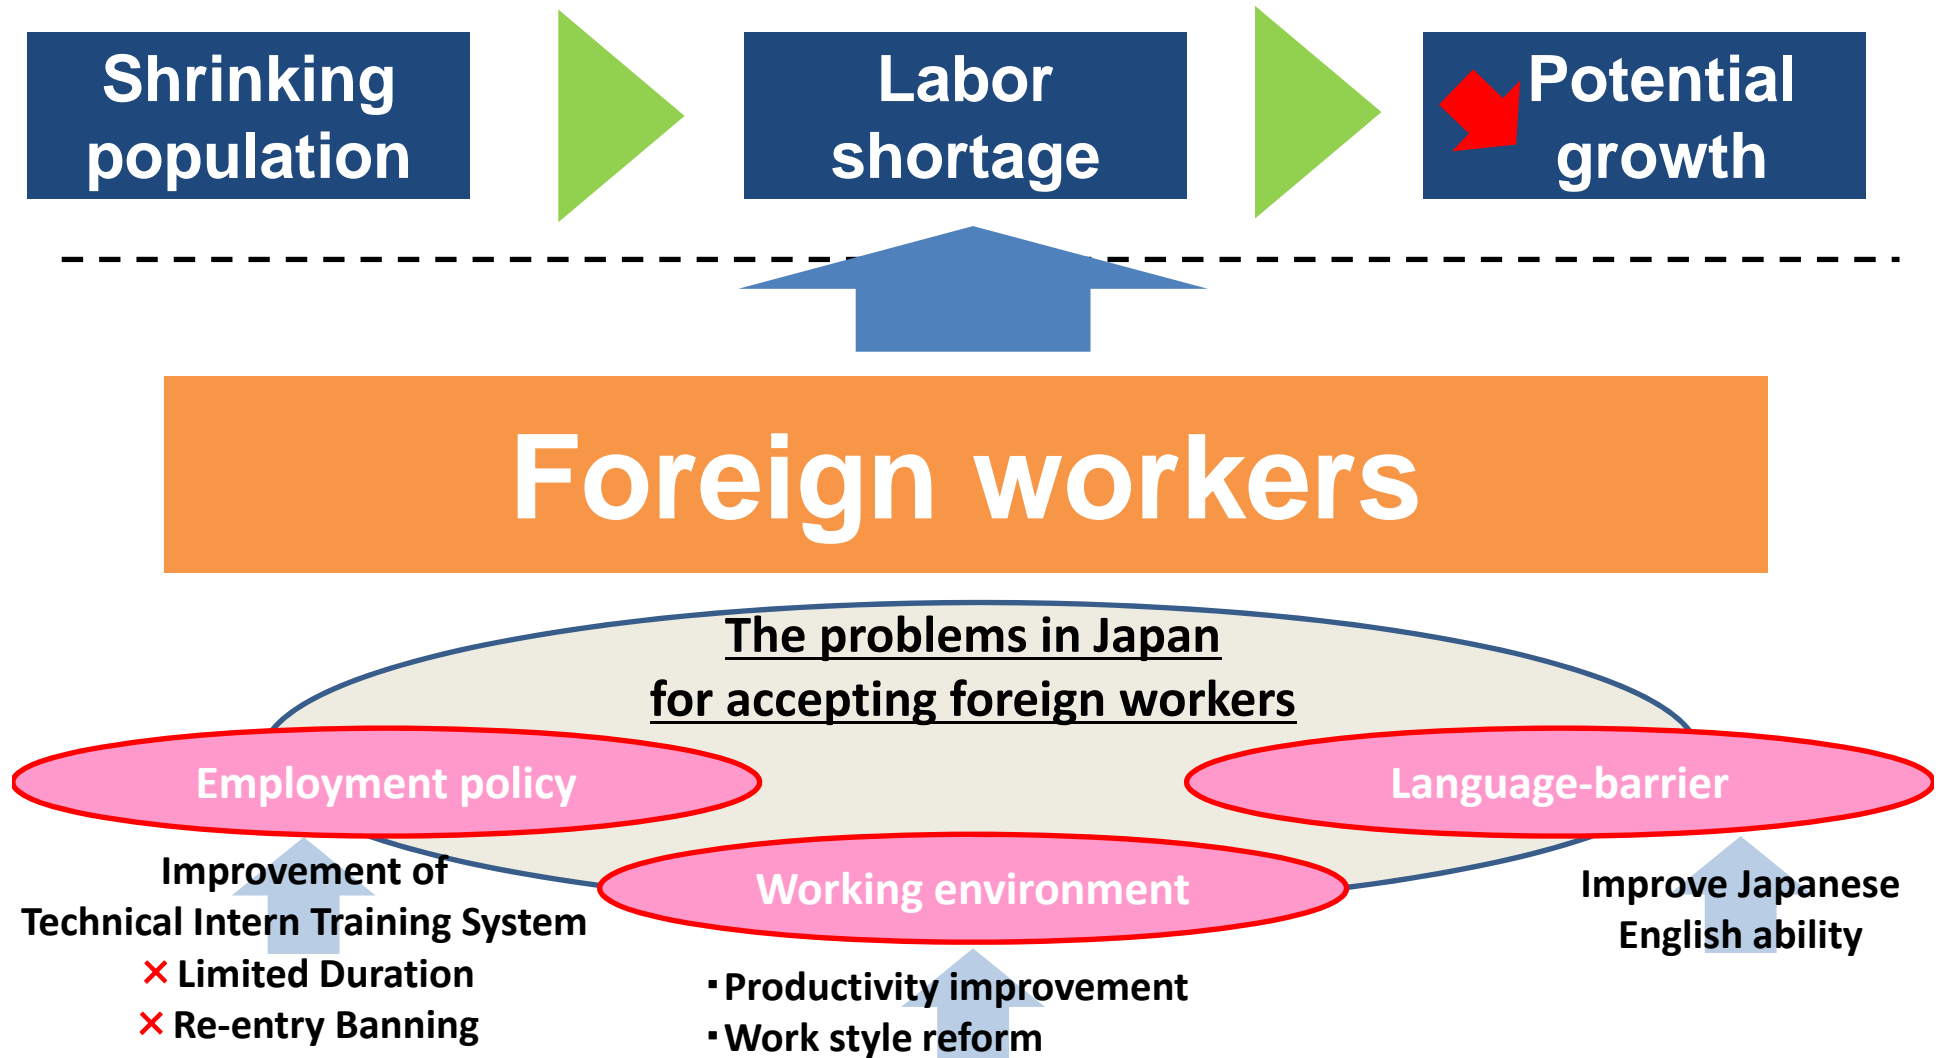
Shrinking population

Labor shortage

Potential growth

Foreign workers

The problems in Japan
for accepting foreign workers

Employment policy

Language-barrier

Working environment

Improvement of
Technical Intern Training System
× Limited Duration
× Re-entry Banning

・Productivity improvement
・Work style reform

Improve Japanese
English ability